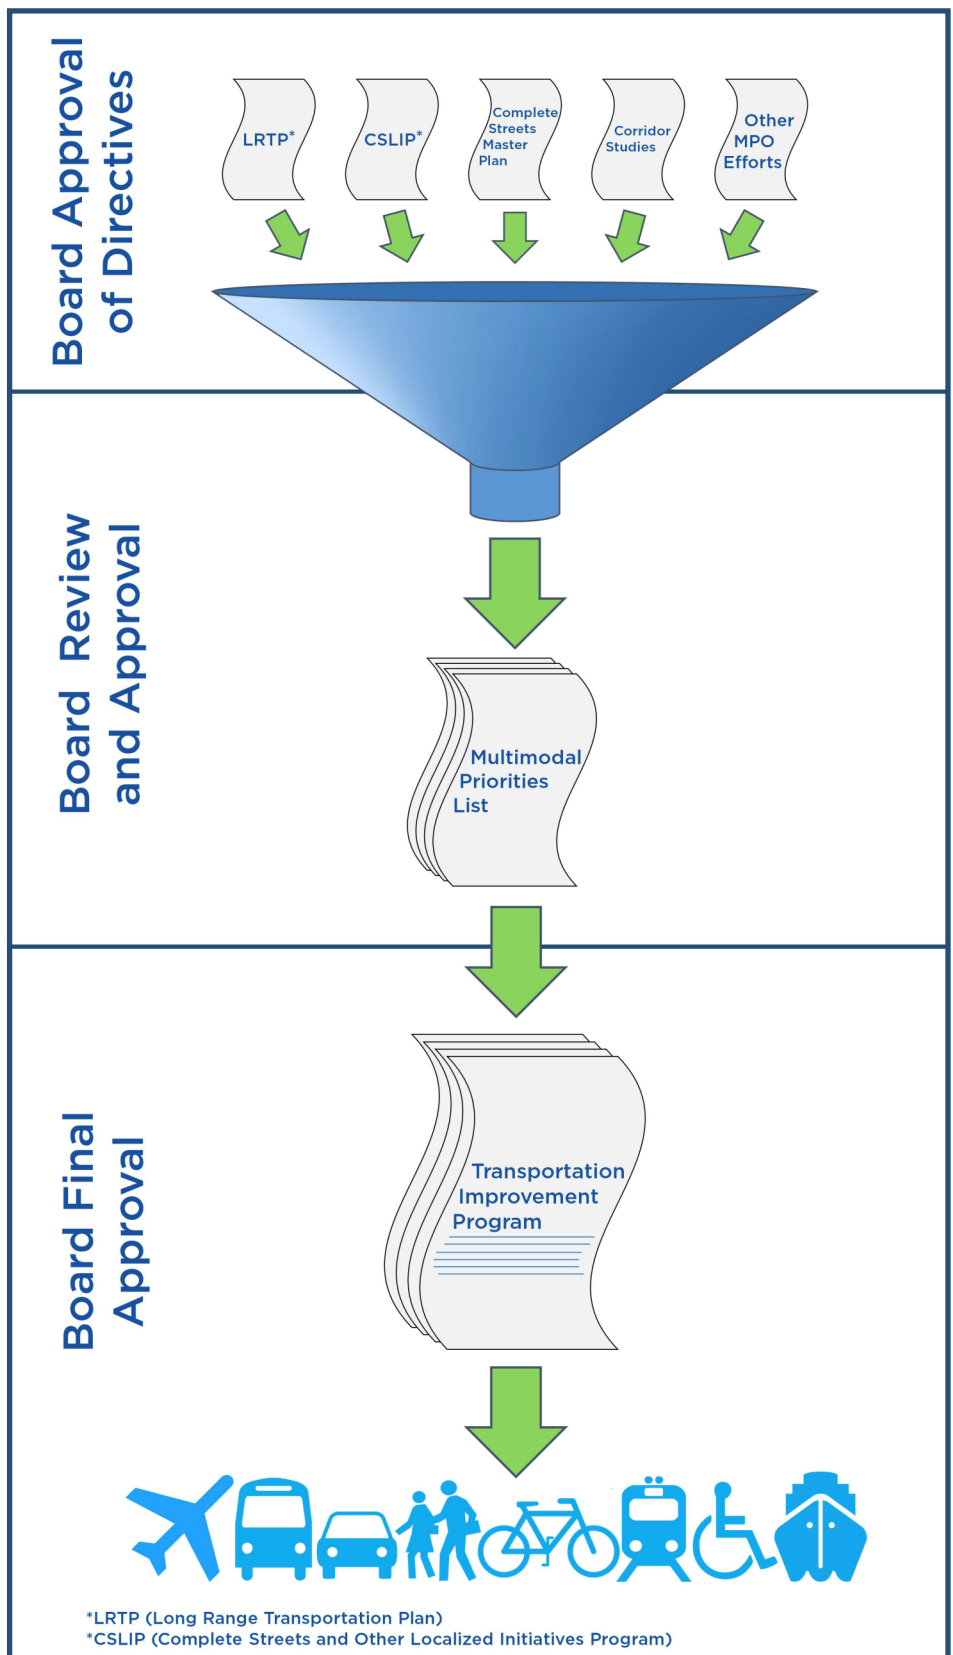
Board Approval of Directives

LRTP*

CSLIP*

Complete Streets Master Plan

Corridor Studies

Other MPO Efforts

Board Review and Approval

Multimodal Priorities List

Board Final Approval

Transportation Improvement Program

*LRTP (Long Range Transportation Plan)
*CSLIP (Complete Streets and Other Localized Initiatives Program)